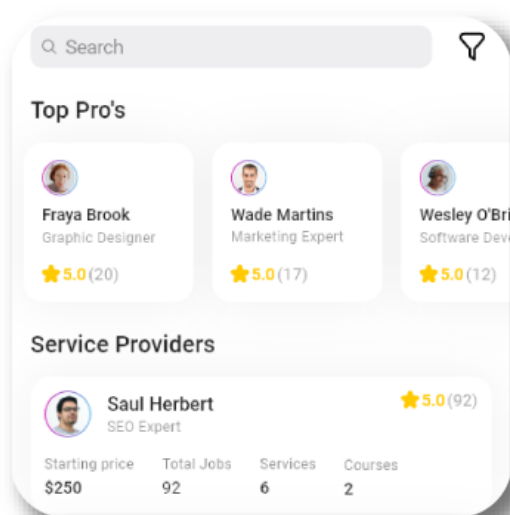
Search

Top Pro's

Fraya Brook
Graphic Designer
5.0 (20)

Wade Martins
Marketing Expert
5.0 (17)

Wesley O'Bri
Software Dev
5.0 (12)

Service Providers

Saul Herbert
SEO Expert
5.0 (92)

| Starting price | Total Jobs | Services | Courses |
|---|---|---|---|
| $250 | 92 | 6 | 2 |